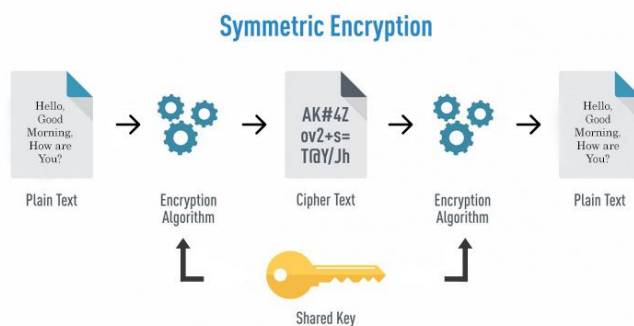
Symmetric Encryption

Hello, Good Morning, How are You?

Plain Text

Encryption Algorithm

AK#4Z ov2+s= T@Y/Jh

Cipher Text

Encryption Algorithm

Hello, Good Morning, How are You?

Plain Text

Shared Key